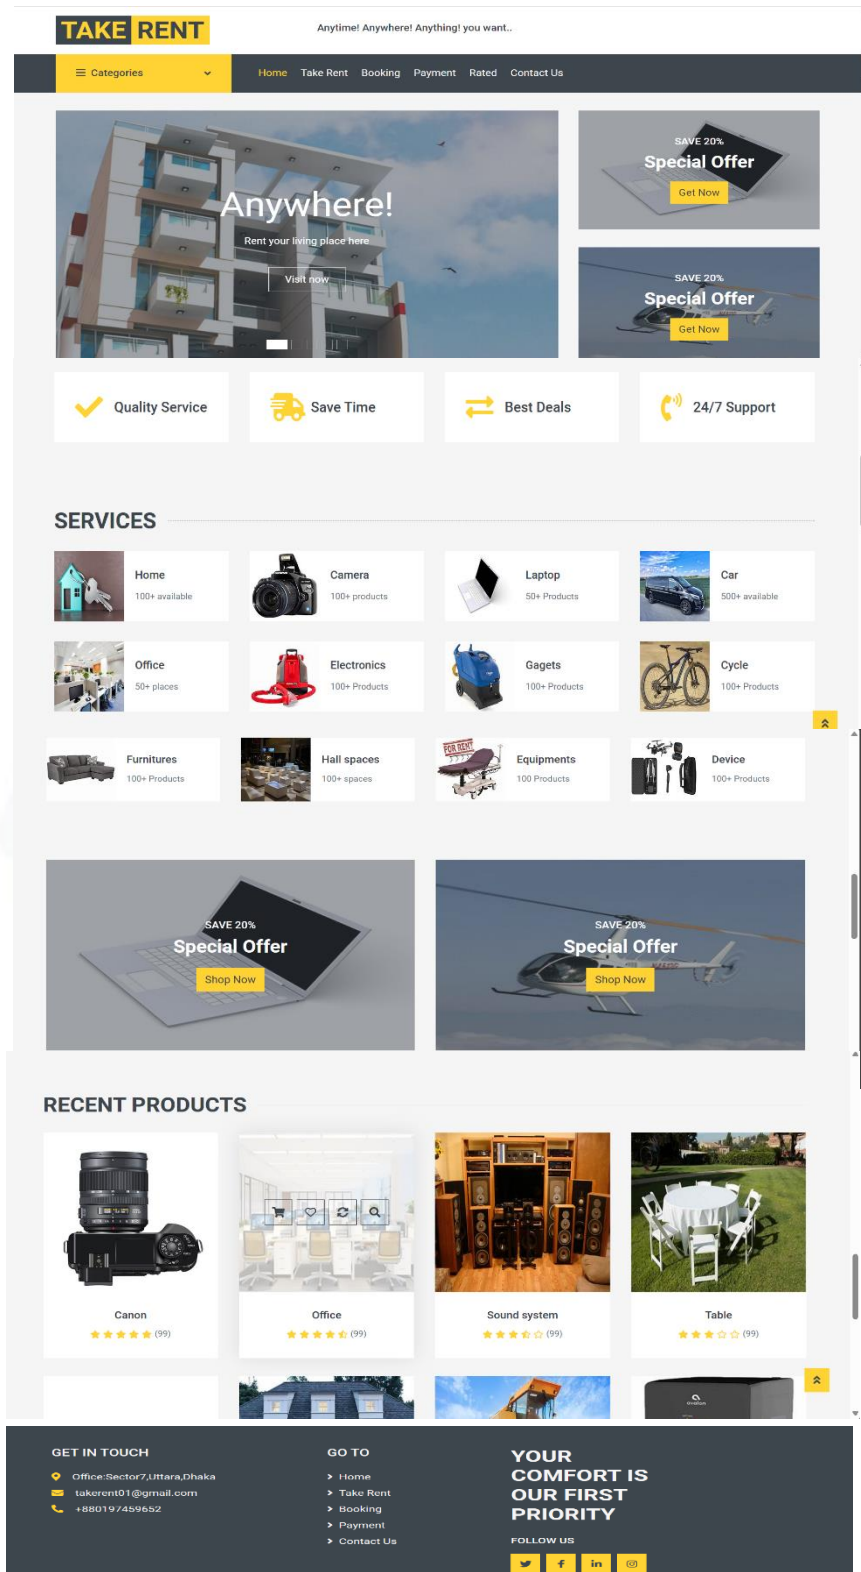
TAKE RENT

Anytime! Anywhere! Anything! you want..

Categories

Home Take Rent Booking Payment Rated Contact Us

Anywhere!

Rent your living place here

Visit now

SAVE 20%
Special Offer
Get Now

SAVE 20%
Special Offer
Get Now

Quality Service

Save Time

Best Deals

24/7 Support

SERVICES

Home
100+ available

Camera
100+ products

Laptop
50+ Products

Car
500+ available

Office
50+ places

Electronics
100+ Products

Gagets
100+ Products

Cycle
100+ Products

Furnitures
100+ Products

Hall spaces
100+ spaces

Equipments
100 Products

Device
100+ Products

SAVE 20%
Special Offer
Shop Now

SAVE 20%
Special Offer
Shop Now

RECENT PRODUCTS

Canon
(99)

Office
(99)

Sound system
(99)

Table
(99)

GET IN TOUCH

Office:Sector7,Uttara,Dhaka
takerent01@gmail.com
+880197459652

GO TO

Home
Take Rent
Booking
Payment
Contact Us

YOUR COMFORT IS OUR FIRST PRIORITY

FOLLOW US